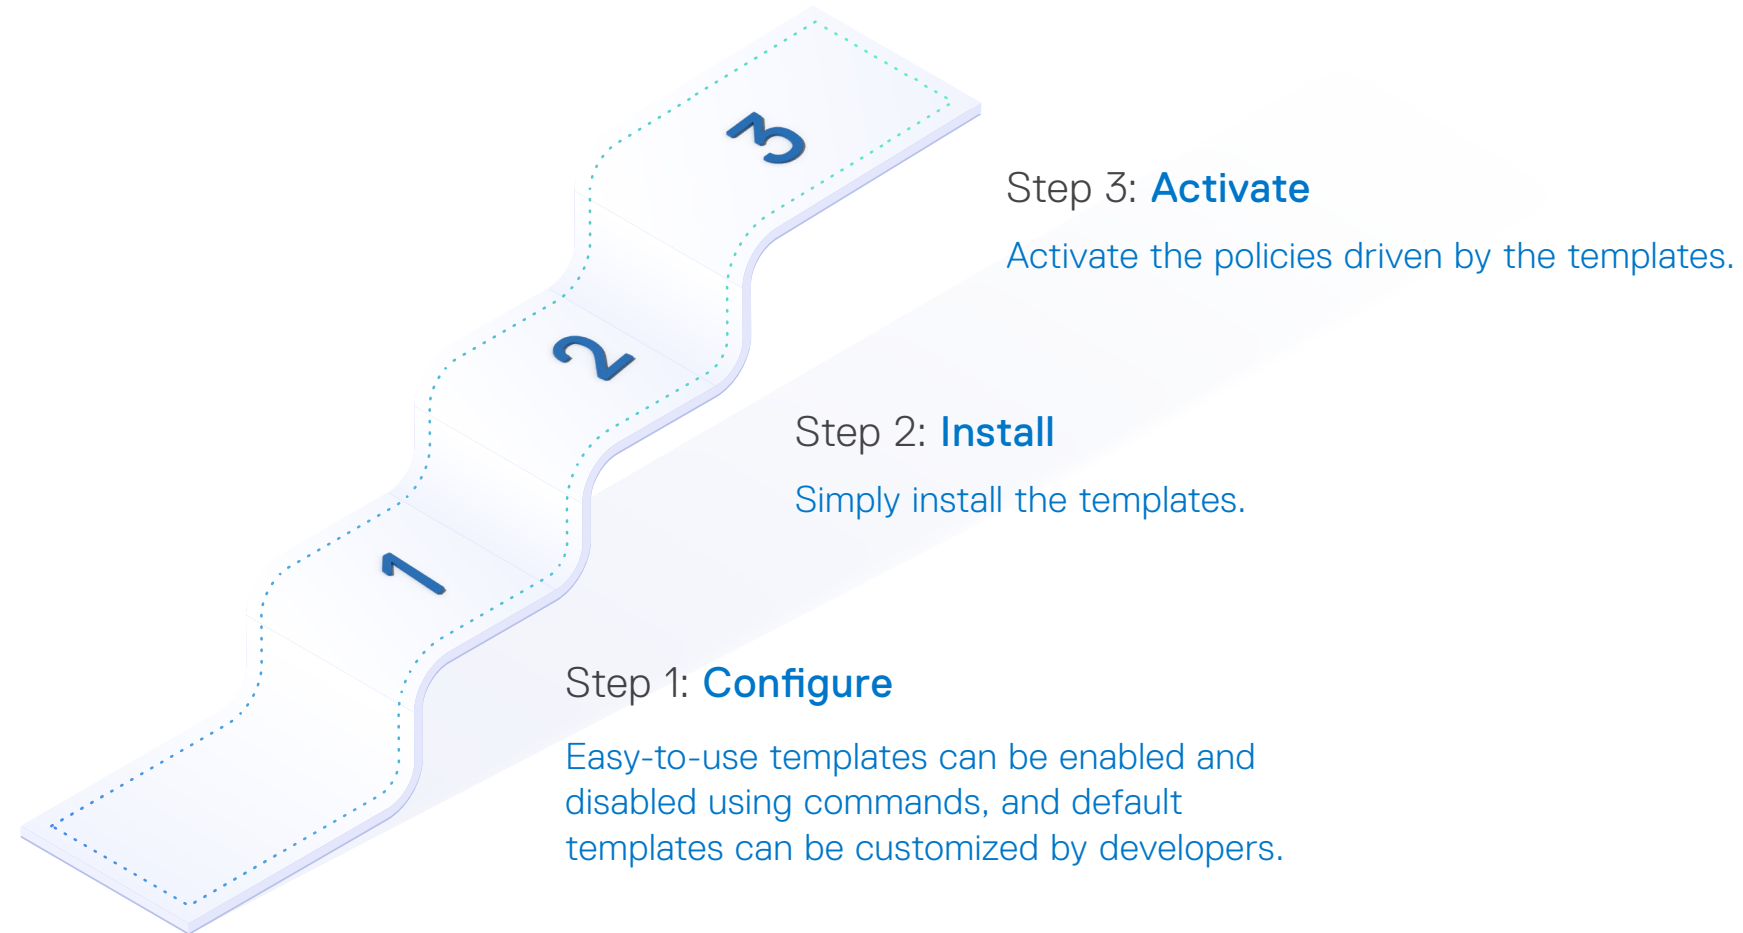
3

2

1

Step 3: Activate

Activate the policies driven by the templates.

Step 2: Install

Simply install the templates.

Step 1: Configure

Easy-to-use templates can be enabled and disabled using commands, and default templates can be customized by developers.